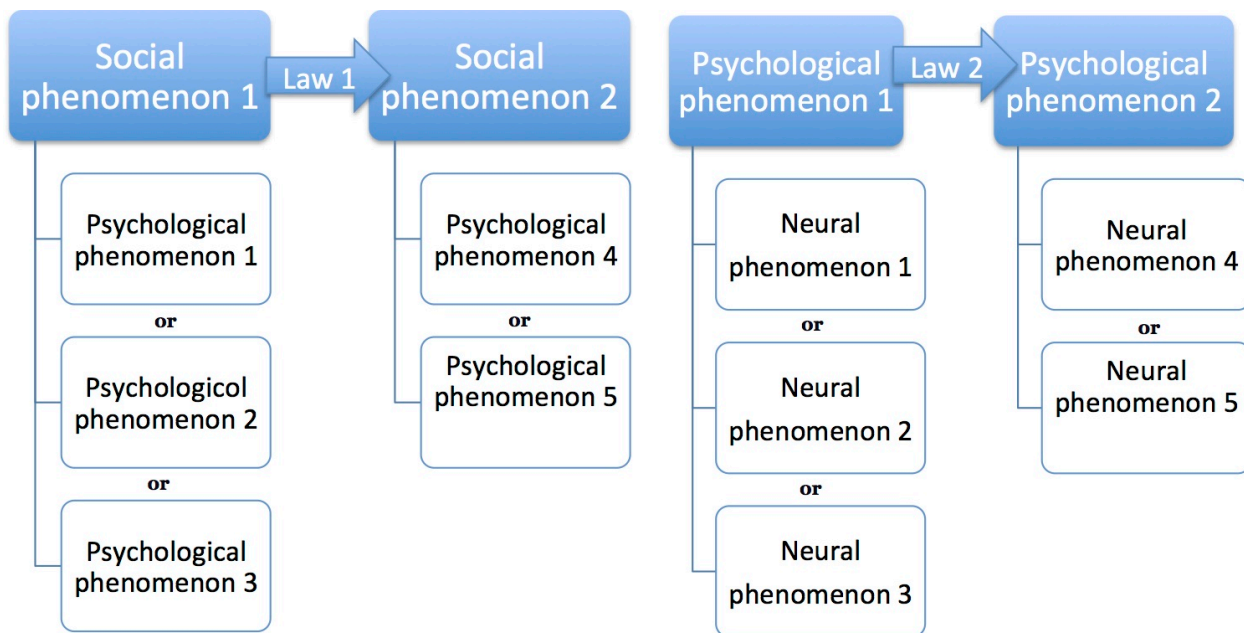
Social phenomenon 1

Law 1

Social phenomenon 2

Psychological phenomenon 1

Law 2

Psychological phenomenon 2

Psychological phenomenon 1

or

Psychologicol phenomenon 2

or

Psychological phenomenon 3

Psychological phenomenon 4

or

Psychological phenomenon 5

Neural phenomenon 1

or

Neural phenomenon 2

or

Neural phenomenon 3

Neural phenomenon 4

or

Neural phenomenon 5